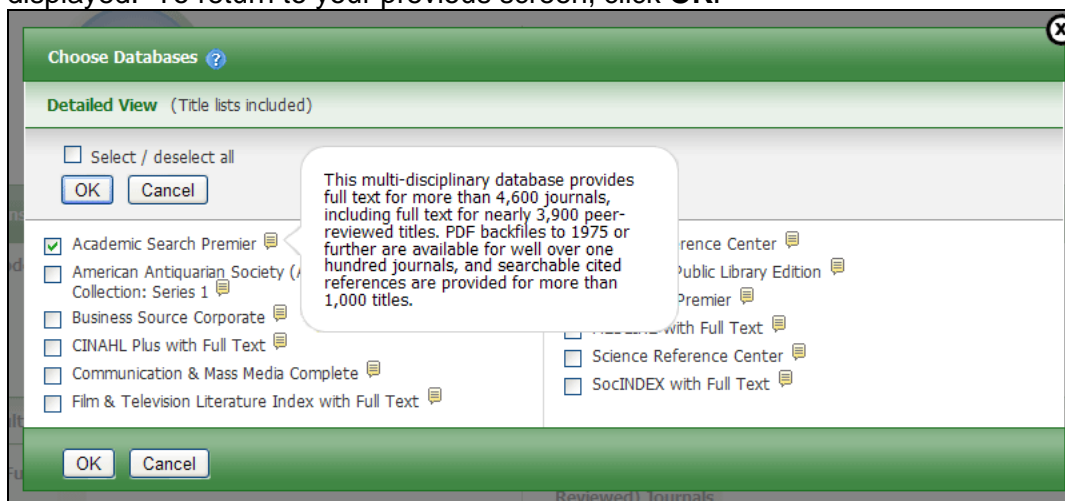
displayed. To return to your previous screen, click OK.

Choose Databases

Detailed View (Title lists included)

Select / deselect all

OK Cancel

This multi-disciplinary database provides full text for more than 4,600 journals, including full text for nearly 3,900 peer-reviewed titles. PDF backfiles to 1975 or further are available for well over one hundred journals, and searchable cited references are provided for more than 1,000 titles.

Academic Search Premier

American Antiquarian Society (A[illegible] Collection: Series 1

Business Source Corporate

CINAHL Plus with Full Text

Communication & Mass Media Complete

Film & Television Literature Index with Full Text

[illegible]rence Center

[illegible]ublic Library Edition

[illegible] Premier

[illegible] with Full Text

Science Reference Center

SocINDEX with Full Text

OK Cancel

Reviewed) Journals